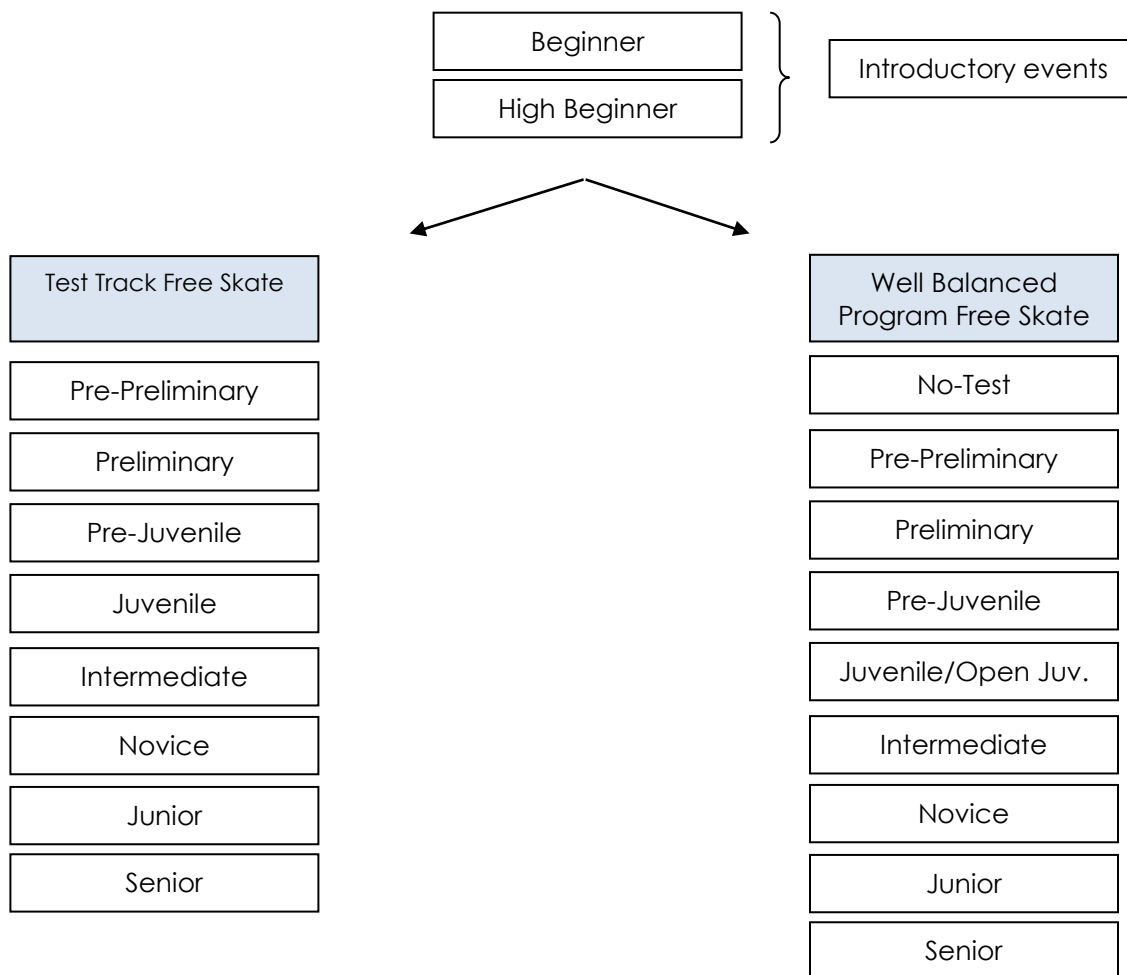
Beginner

High Beginner

Introductory events

Test Track Free Skate

Pre-Preliminary

Preliminary

Pre-Juvenile

Juvenile

Intermediate

Novice

Junior

Senior

Well Balanced Program Free Skate

No-Test

Pre-Preliminary

Preliminary

Pre-Juvenile

Juvenile/Open Juv.

Intermediate

Novice

Junior

Senior